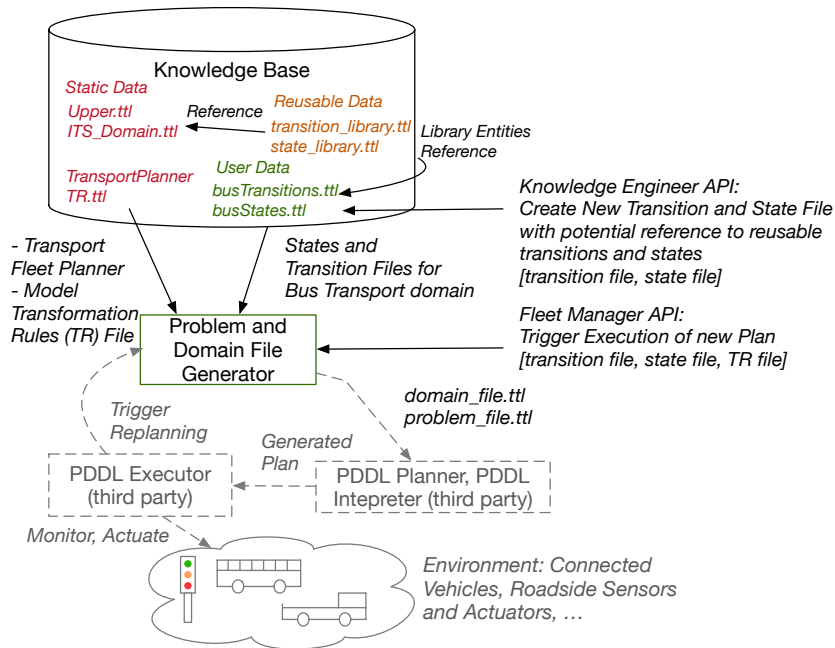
Knowledge Base

Static Data
Upper.ttl
ITS_Domain.ttl

Reference

Reusable Data
transition_library.ttl
state_library.ttl

Library Entities Reference

TransportPlanner
TR.ttl

User Data
busTransitions.ttl
busStates.ttl

Knowledge Engineer API:
Create New Transition and State File with potential reference to reusable transitions and states
[transition file, state file]

- Transport Fleet Planner
- Model Transformation Rules (TR) File

States and Transition Files for Bus Transport domain

Fleet Manager API:
Trigger Execution of new Plan
[transition file, state file, TR file]

Problem and Domain File Generator

domain_file.ttl
problem_file.ttl

Trigger Replanning

Generated Plan

PDDL Executor (third party)

PDDL Planner, PDDL Intepreter (third party)

Monitor, Actuate

Environment: Connected Vehicles, Roadside Sensors and Actuators, …